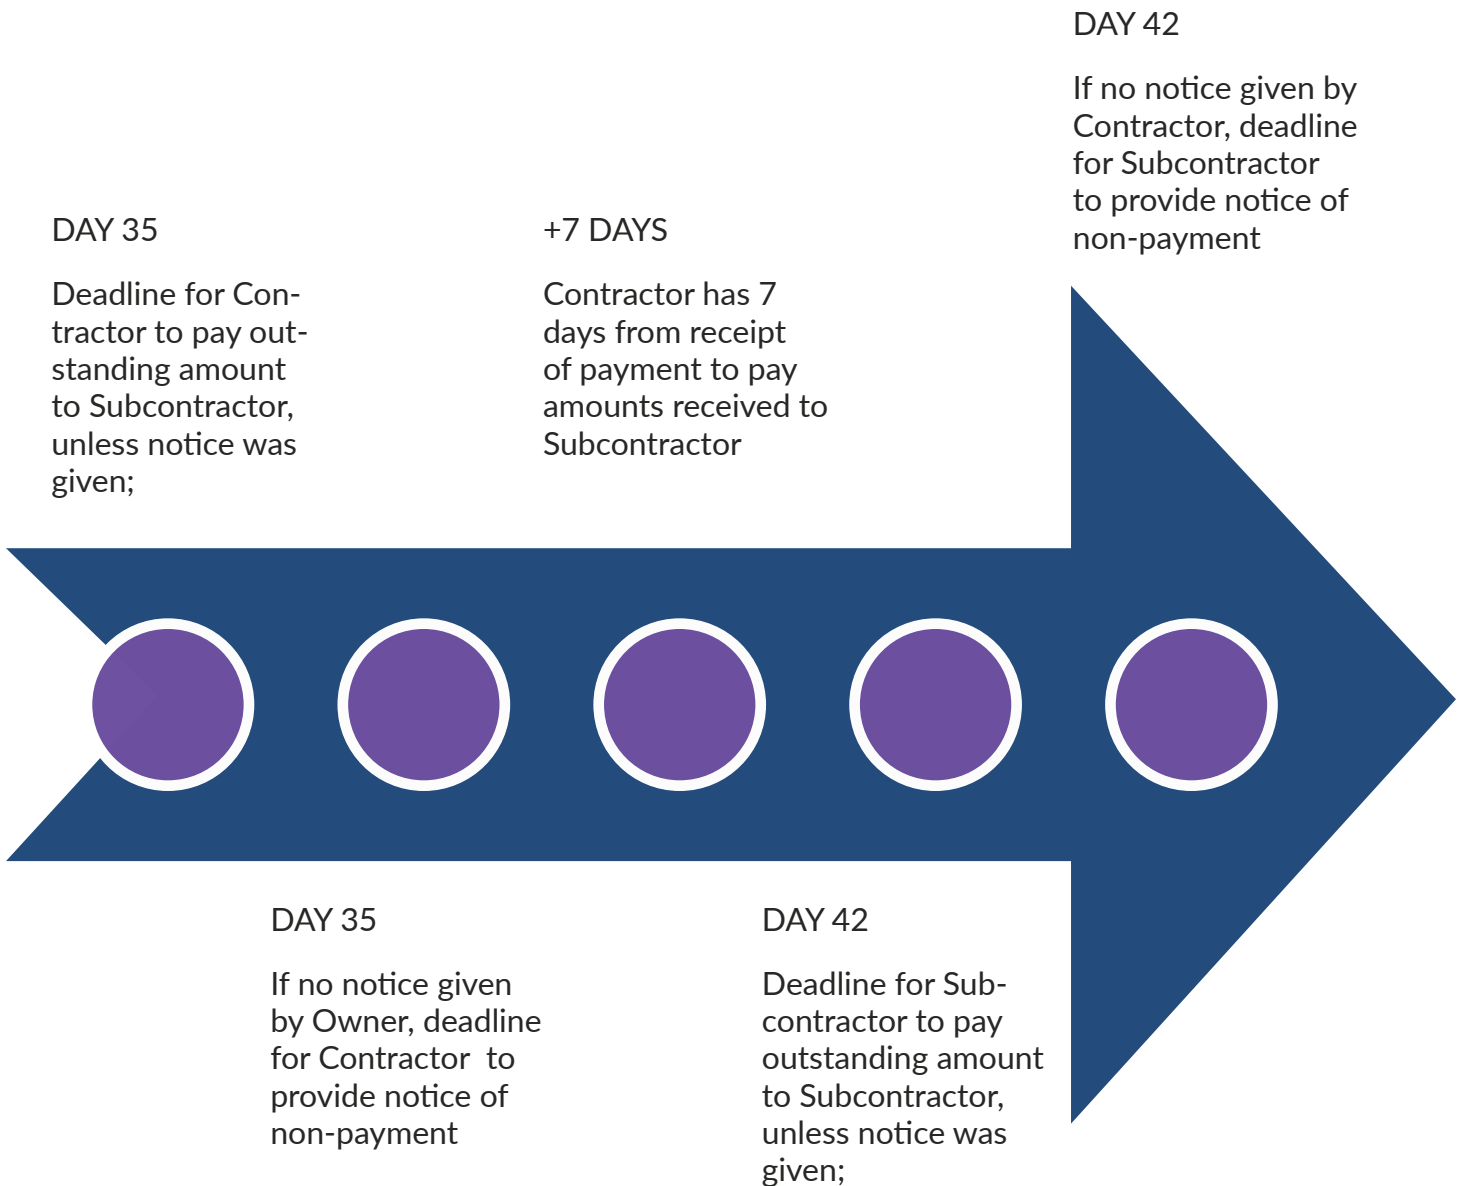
DAY 35

Deadline for Contractor to pay outstanding amount to Subcontractor, unless notice was given;

DAY 35

If no notice given by Owner, deadline for Contractor to provide notice of non-payment

+7 DAYS

Contractor has 7 days from receipt of payment to pay amounts received to Subcontractor

DAY 42

Deadline for Subcontractor to pay outstanding amount to Subcontractor, unless notice was given;

DAY 42

If no notice given by Contractor, deadline for Subcontractor to provide notice of non-payment